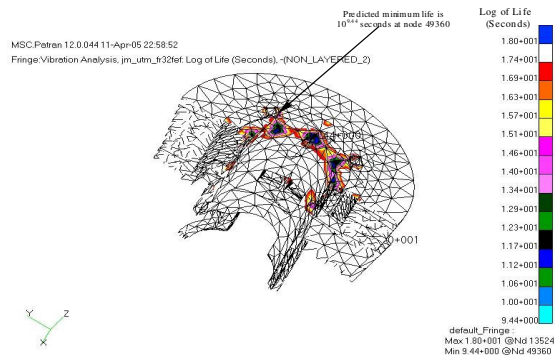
Predicted minimum life is $10^{9.44}$ seconds at node 49360

MSC.Patran 12.0.044 11-Apr-05 22:58:52

Fringe:Vibration Analysis, jm_utm_fr32fef: Log of Life (Seconds), -(NON_LAYERED_2)

Log of Life (Seconds)

1.80+001
1.74+001
1.69+001
1.63+001
1.57+001
1.51+001
1.46+001
1.40+001
1.34+001
1.29+001
1.23+001
1.17+001
1.12+001
1.06+001
1.00+001
9.44+000

1.80+001

+001

Y
Z
X

default_Fringe :
Max 1.80+001 @Nd 13524
Min 9.44+000 @Nd 49360